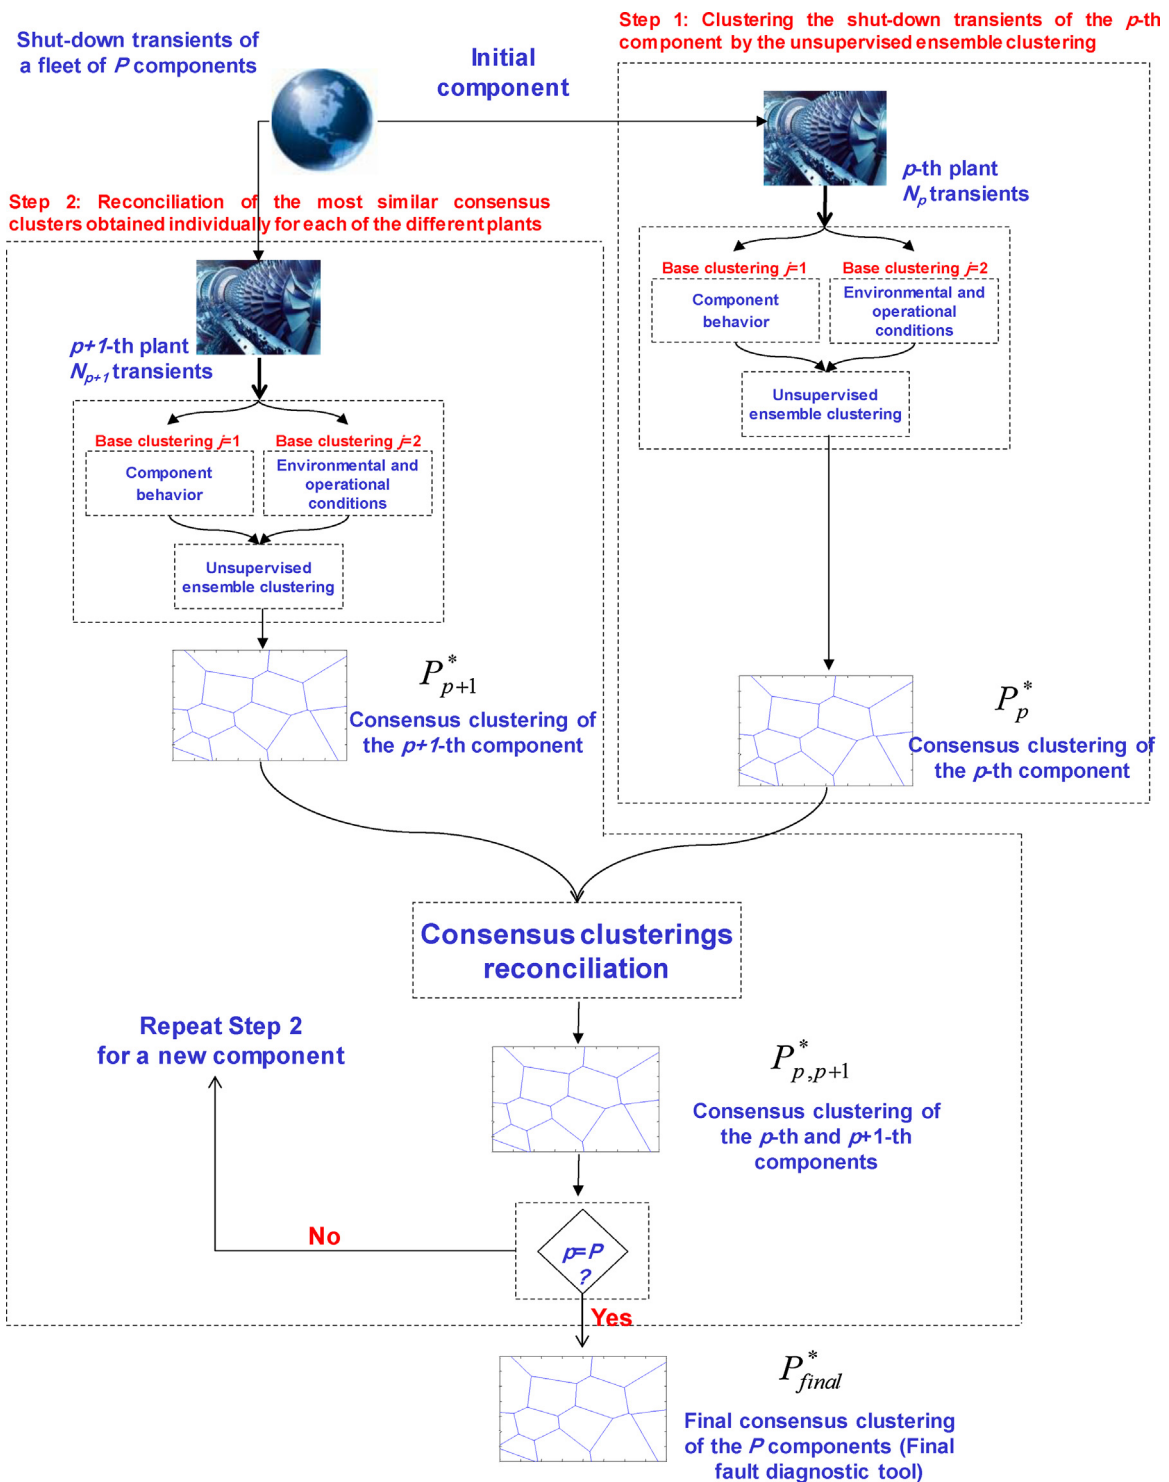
Shut-down transients of a fleet of $P$ components

Initial component

Step 1: Clustering the shut-down transients of the $p$-th component by the unsupervised ensemble clustering

$p$-th plant
$N_p$ transients

Base clustering $j$=1
Component behavior

Base clustering $j$=2
Environmental and operational conditions

Unsupervised ensemble clustering

$P_p^*$
Consensus clustering of the $p$-th component

Step 2: Reconciliation of the most similar consensus clusters obtained individually for each of the different plants

$p+1$-th plant
$N_{p+1}$ transients

Base clustering $j$=1
Component behavior

Base clustering $j$=2
Environmental and operational conditions

Unsupervised ensemble clustering

$P_{p+1}^*$
Consensus clustering of the $p+1$-th component

Consensus clusterings reconciliation

$P_{p,p+1}^*$
Consensus clustering of the $p$-th and $p$+1-th components

Repeat Step 2 for a new component

No

$p$=$P$ ?

Yes

$P_{final}^*$
Final consensus clustering of the $P$ components (Final fault diagnostic tool)